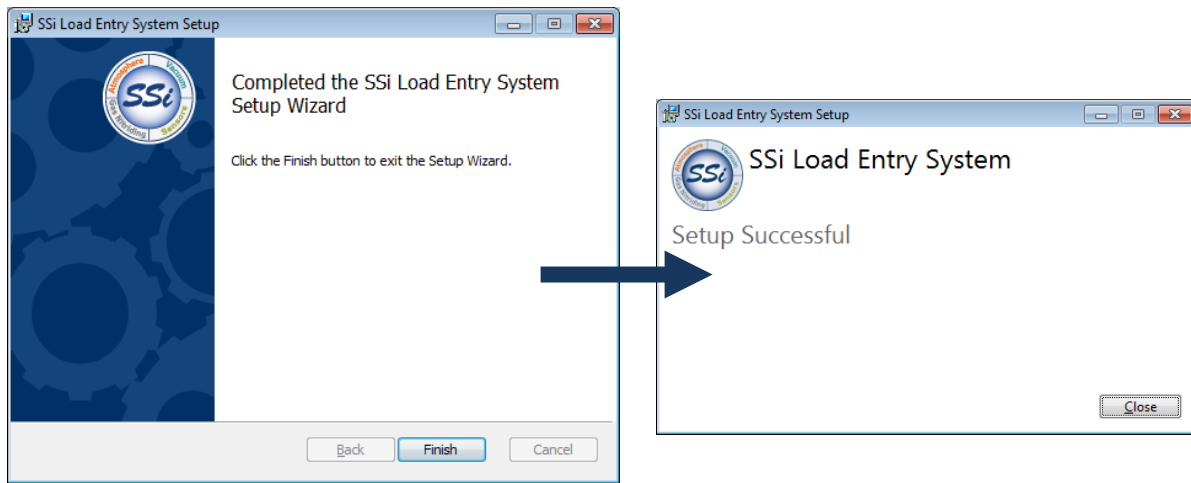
SSi Load Entry System Setup

Atmosphere Vacuum SSi Gas Nitriding Sensors

Completed the SSi Load Entry System Setup Wizard

Click the Finish button to exit the Setup Wizard.

Back Finish Cancel

SSi Load Entry System Setup

Atmosphere Vacuum SSi Gas Nitriding Sensors

SSi Load Entry System

Setup Successful

Close